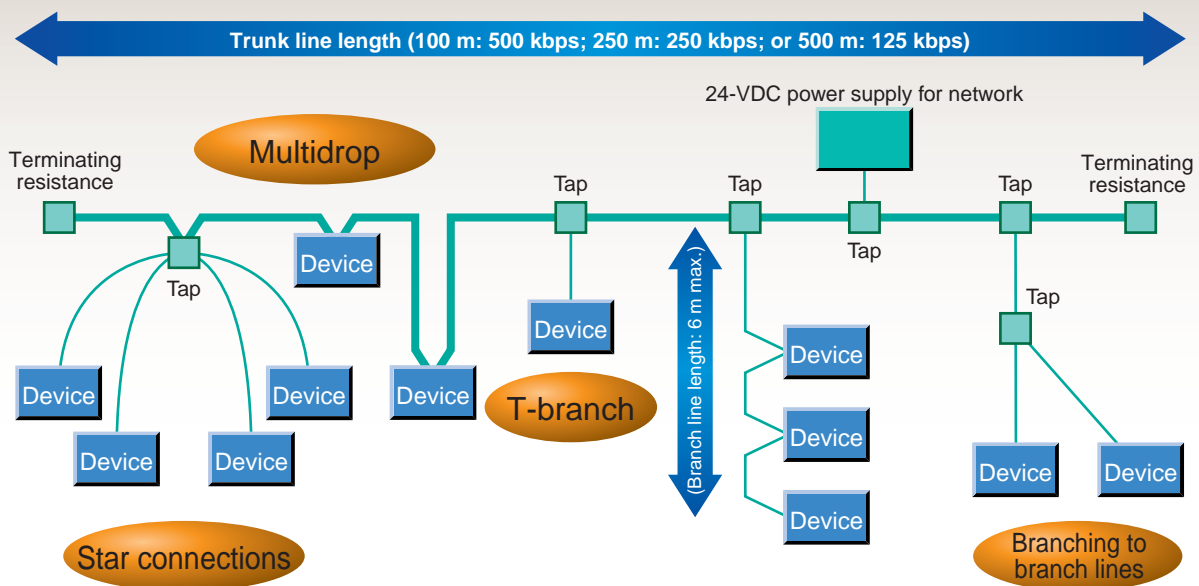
Trunk line length (100 m: 500 kbps; 250 m: 250 kbps; or 500 m: 125 kbps)

24-VDC power supply for network

Multidrop

Terminating resistance

Tap

Tap

Tap

Tap

Terminating resistance

Device

Tap

Tap

Device

(Branch line length: 6 m max.)

Device

Device

Device

Device

Device

Device

T-branch

Device

Device

Device

Device

Device

Star connections

Branching to branch lines